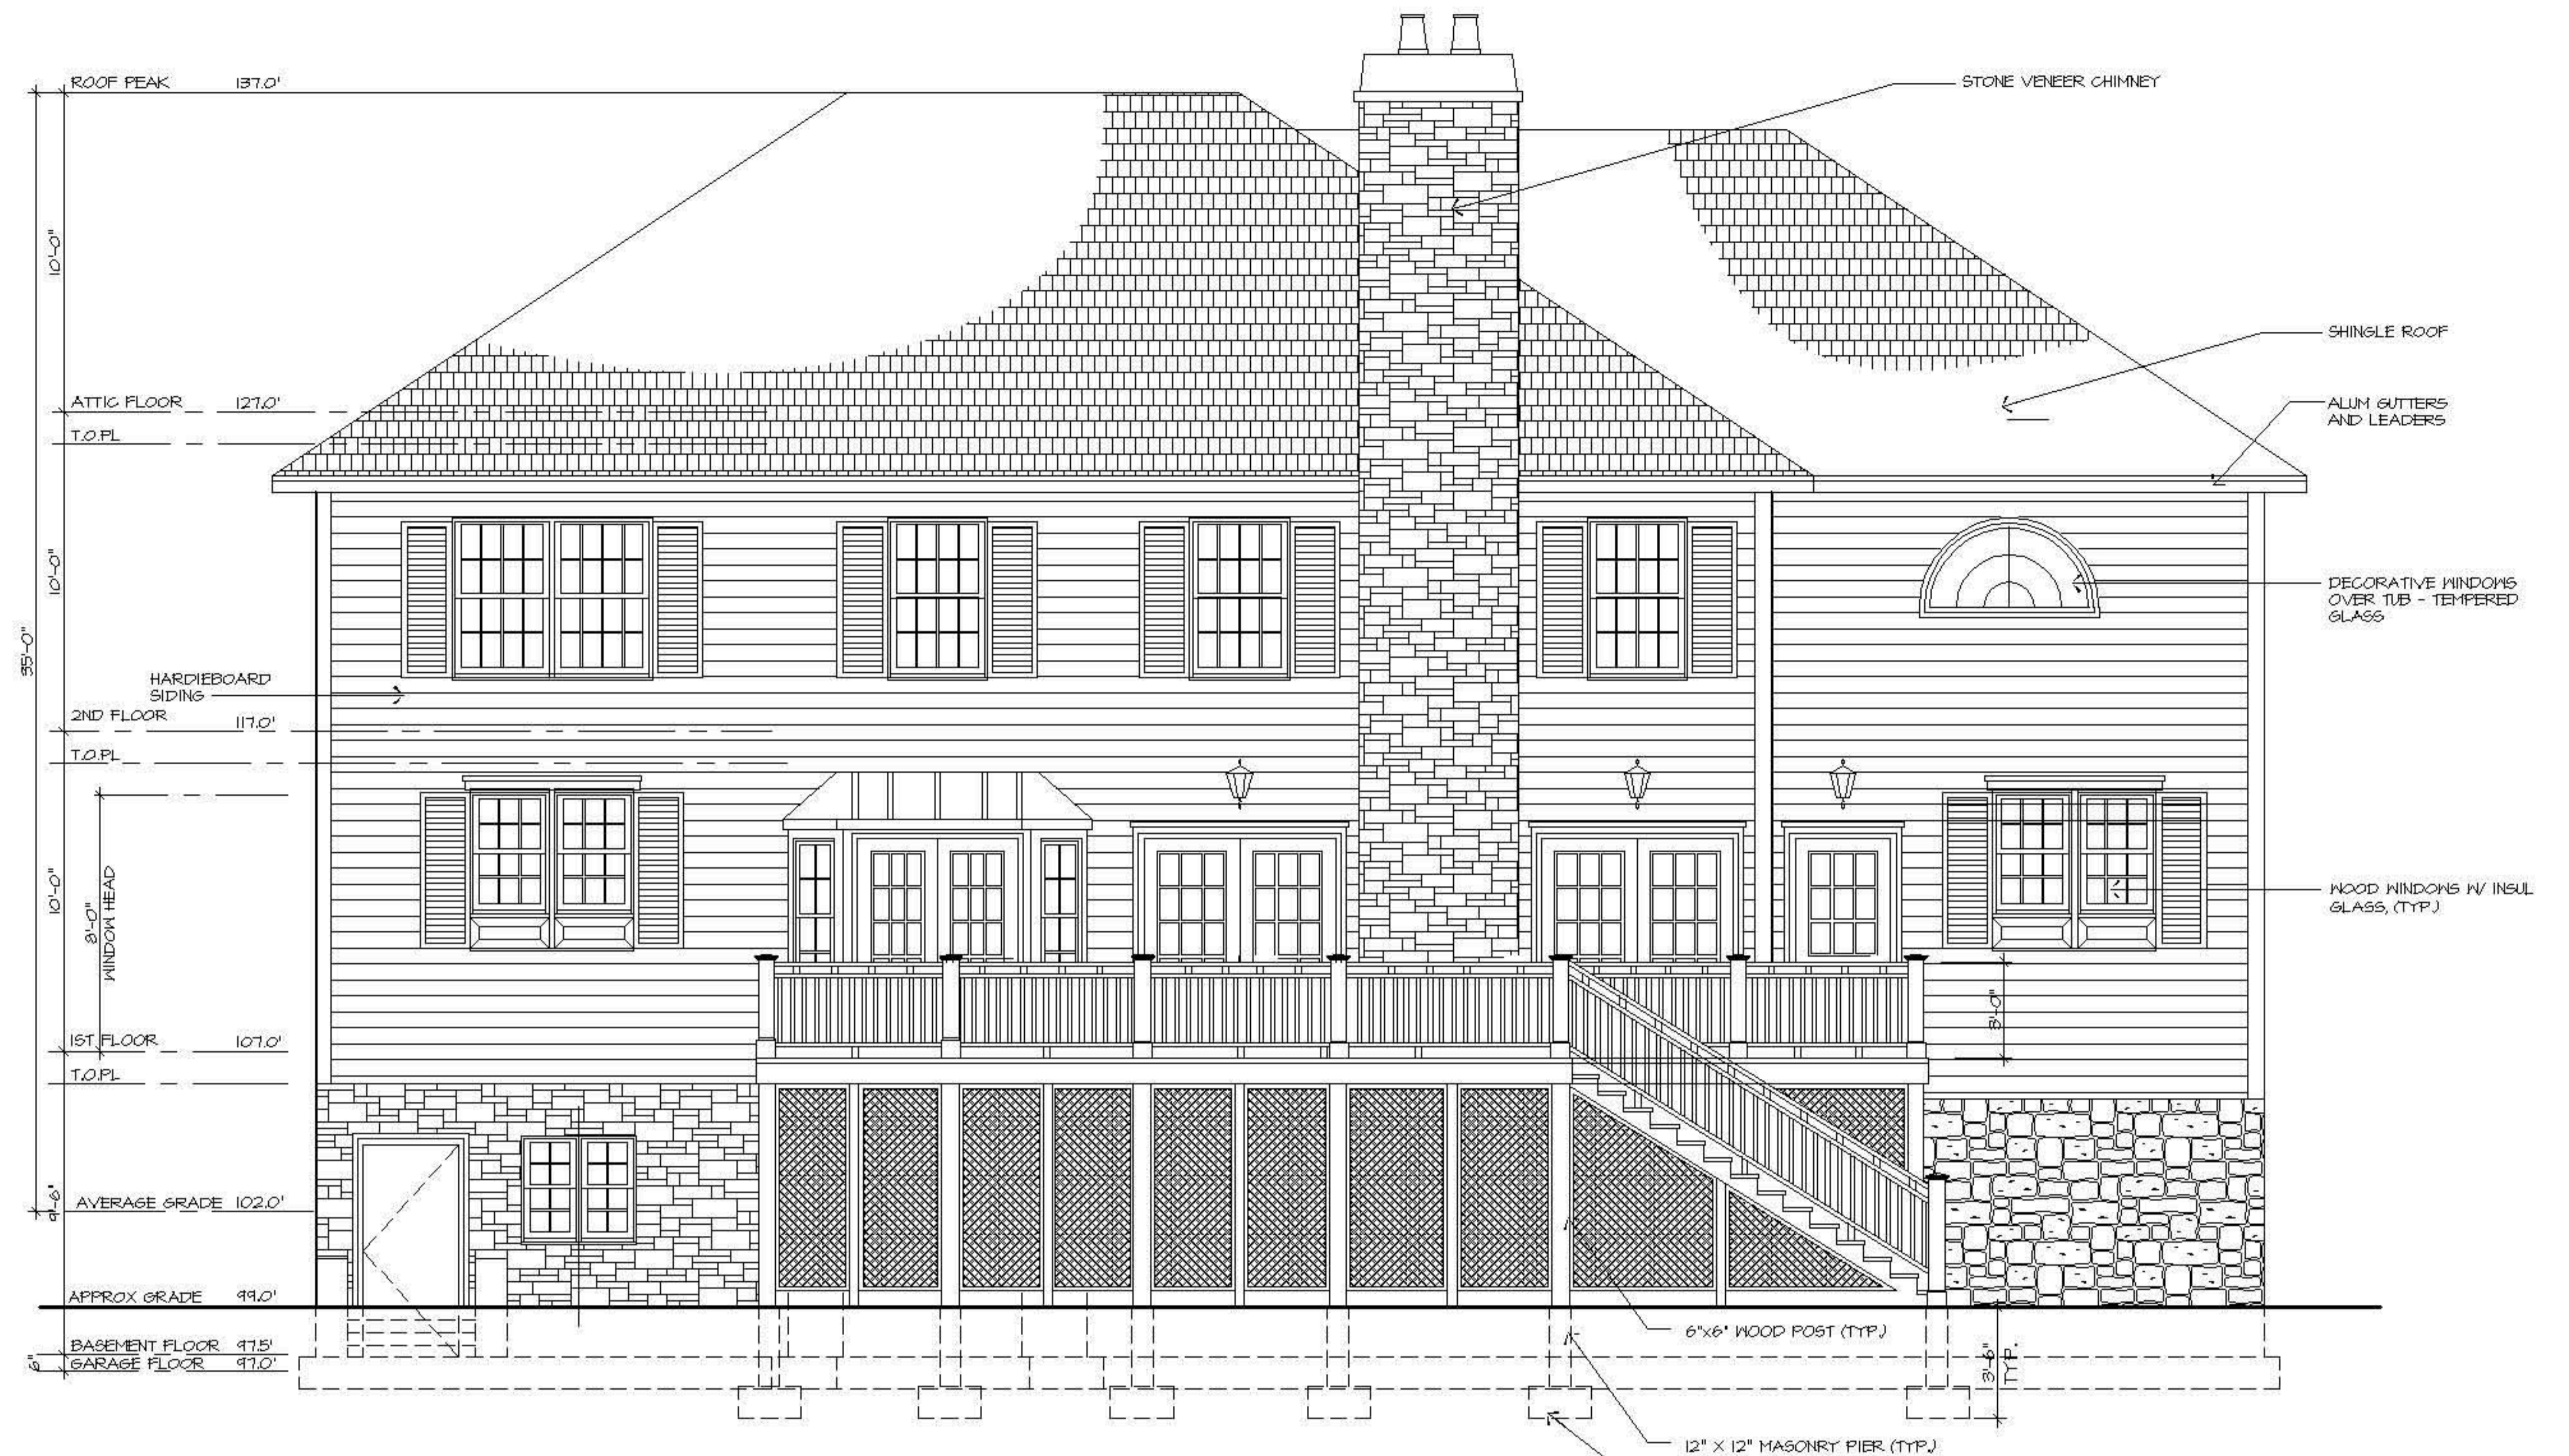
ROOF PEAK 137.0'

STONE VENEER CHIMNEY

10'-0"

SHINGLE ROOF

ATTIC FLOOR 127.0'

T.O.PL

ALUM GUTTERS AND LEADERS

10'-0"

DECORATIVE WINDOWS OVER TUB - TEMPERED GLASS

35'-0"

HARDIEBOARD SIDING

2ND FLOOR 117.0'

T.O.PL

10'-0"

8'-0" WINDOW HEAD

WOOD WINDOWS W/ INSUL GLASS, (TYP.)

3'-0"

1ST FLOOR 107.0'

T.O.PL

AVERAGE GRADE 102.0'

APPROX GRADE 99.0'

6"x6" WOOD POST (TYP.)

BASEMENT FLOOR 97.5'

6" GARAGE FLOOR 97.0'

3'-6" TYP.

12" X 12" MASONRY PIER (TYP.)